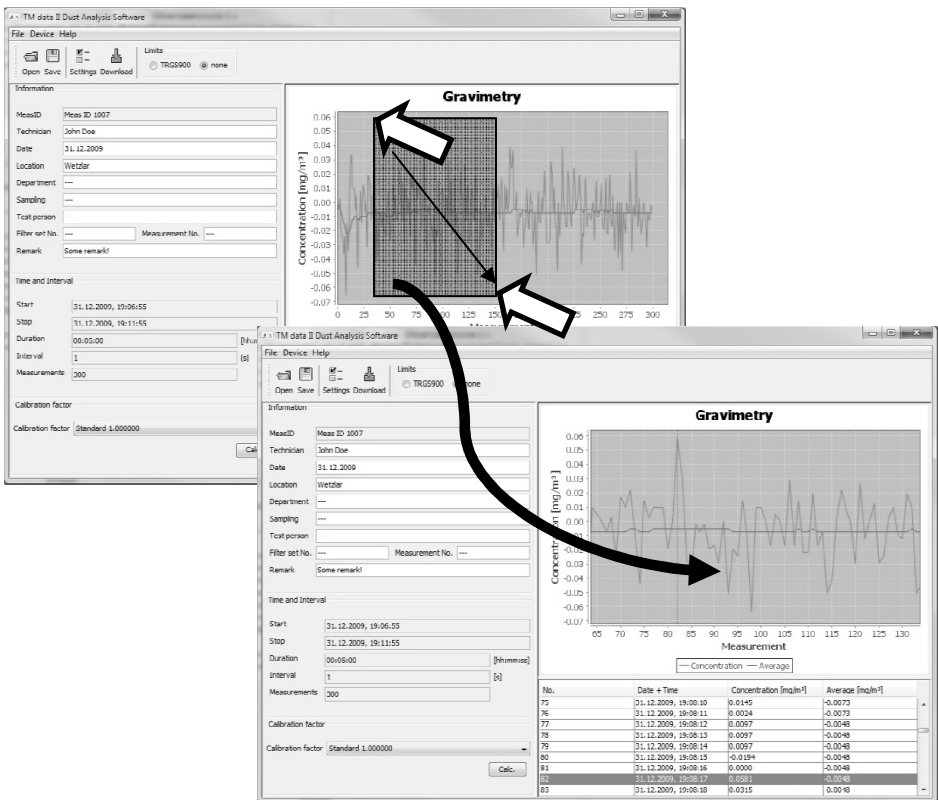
TM data II Dust Analysis Software

File Device Help

Open Save Settings Download

Limits
TRGS900 none

Information

MeasID Meas ID 1007
Technician John Doe
Date 31.12.2009
Location Wetzlar
Department ---
Sampling ---
Test person
Filter set No. --- Measurement No. ---
Remark Some remark!

Time and Interval

Start 31.12.2009, 19:06:55
Stop 31.12.2009, 19:11:55
Duration 00:05:00 [hh:mm:ss]
Interval 1 [s]
Measurements 300

Calibration factor

Calibration factor Standard 1.000000

Calc.

Gravimetry

Concentration [mg/m³]

0.06 0.05 0.04 0.03 0.02 0.01 0.00 -0.01 -0.02 -0.03 -0.04 -0.05 -0.06 -0.07

0 25 50 75 100 125 150 250 275 300

Measurement

TM data II Dust Analysis Software

File Device Help

Open Save Settings Download

Limits
TRGS900 none

Information

MeasID Meas ID 1007
Technician John Doe
Date 31.12.2009
Location Wetzlar
Department ---
Sampling ---
Test person
Filter set No. --- Measurement No. ---
Remark Some remark!

Time and Interval

Start 31.12.2009, 19:06:55
Stop 31.12.2009, 19:11:55
Duration 00:05:00 [hh:mm:ss]
Interval 1 [s]
Measurements 300

Calibration factor

Calibration factor Standard 1.000000

Calc.

Gravimetry

Concentration [mg/m³]

0.06 0.05 0.04 0.03 0.02 0.01 0.00 -0.01 -0.02 -0.03 -0.04 -0.05 -0.06 -0.07

65 70 75 80 85 90 95 100 105 110 115 120 125 130

Measurement

— Concentration — Average

| No. | Date + Time | Concentration [mg/m³] | Average [mg/m³] |
|---|---|---|---|
| 75 | 31.12.2009, 19:08:10 | 0.0145 | -0.0073 |
| 76 | 31.12.2009, 19:08:11 | 0.0024 | -0.0073 |
| 77 | 31.12.2009, 19:08:12 | 0.0097 | -0.0048 |
| 78 | 31.12.2009, 19:08:13 | 0.0097 | -0.0048 |
| 79 | 31.12.2009, 19:08:14 | 0.0097 | -0.0048 |
| 80 | 31.12.2009, 19:08:15 | -0.0194 | -0.0048 |
| 81 | 31.12.2009, 19:08:16 | 0.0000 | -0.0048 |
| 82 | 31.12.2009, 19:08:17 | 0.0581 | -0.0048 |
| 83 | 31.12.2009, 19:08:18 | 0.0315 | -0.0048 |